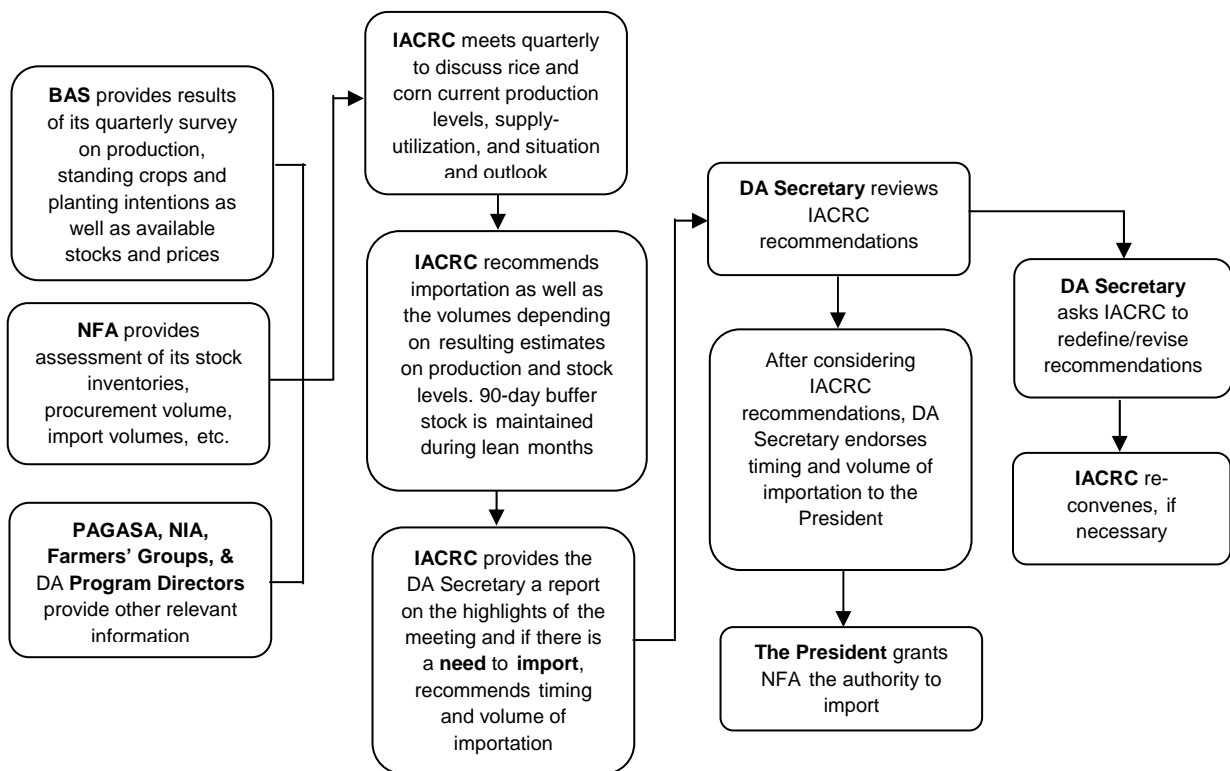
BAS provides results of its quarterly survey on production, standing crops and planting intentions as well as available stocks and prices

NFA provides assessment of its stock inventories, procurement volume, import volumes, etc.

PAGASA, NIA, Farmers' Groups, & DA Program Directors provide other relevant information

IACRC meets quarterly to discuss rice and corn current production levels, supply-utilization, and situation and outlook

IACRC recommends importation as well as the volumes depending on resulting estimates on production and stock levels. 90-day buffer stock is maintained during lean months

IACRC provides the DA Secretary a report on the highlights of the meeting and if there is a need to import, recommends timing and volume of importation

DA Secretary reviews IACRC recommendations

After considering IACRC recommendations, DA Secretary endorses timing and volume of importation to the President

The President grants NFA the authority to import

DA Secretary asks IACRC to redefine/revise recommendations

IACRC re-convenes, if necessary